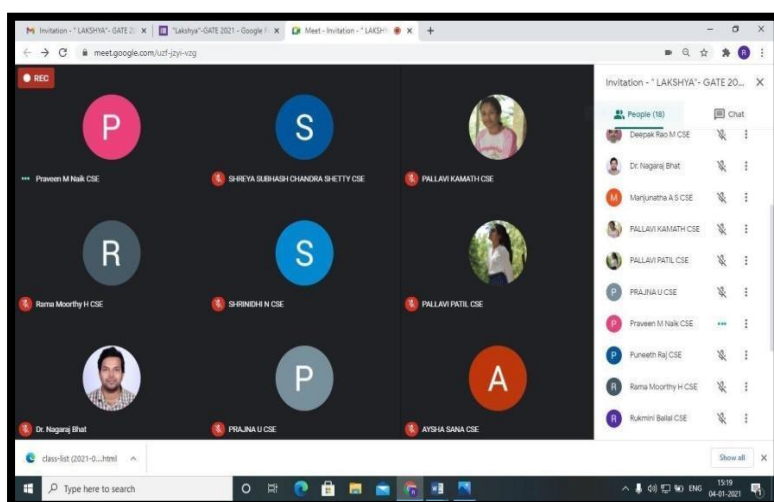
Invitation - " LAKSHYA"- GATE 2 ×
"Lakshya"-GATE 2021 - Google F ×
Meet - Invitation - " LAKSH ×
+
meet.google.com/uzf-jzyi-vzg
REC
P
Praveen M Naik CSE
S
SHREYA SUBHASH CHANDRA SHETTY CSE
PALLAVI KAMATH CSE
R
Rama Moorthy H CSE
S
SHRINIDHI N CSE
PALLAVI PATIL CSE
Dr. Nagaraj Bhat
P
PRAJNA U CSE
A
AYSHA SANA CSE
Invitation - " LAKSHYA"- GATE 20... ×
People (18)
Chat
Deepak Rao M CSE
Dr. Nagaraj Bhat
M
Manjunatha A S CSE
PALLAVI KAMATH CSE
PALLAVI PATIL CSE
P
PRAJNA U CSE
P
Praveen M Naik CSE
P
Puneeth Raj CSE
R
Rama Moorthy H CSE
R
Rukmini Bellal CSE
class-list (2021-0....html
Show all
×
Type here to search
ENG
15:19
04-01-2021